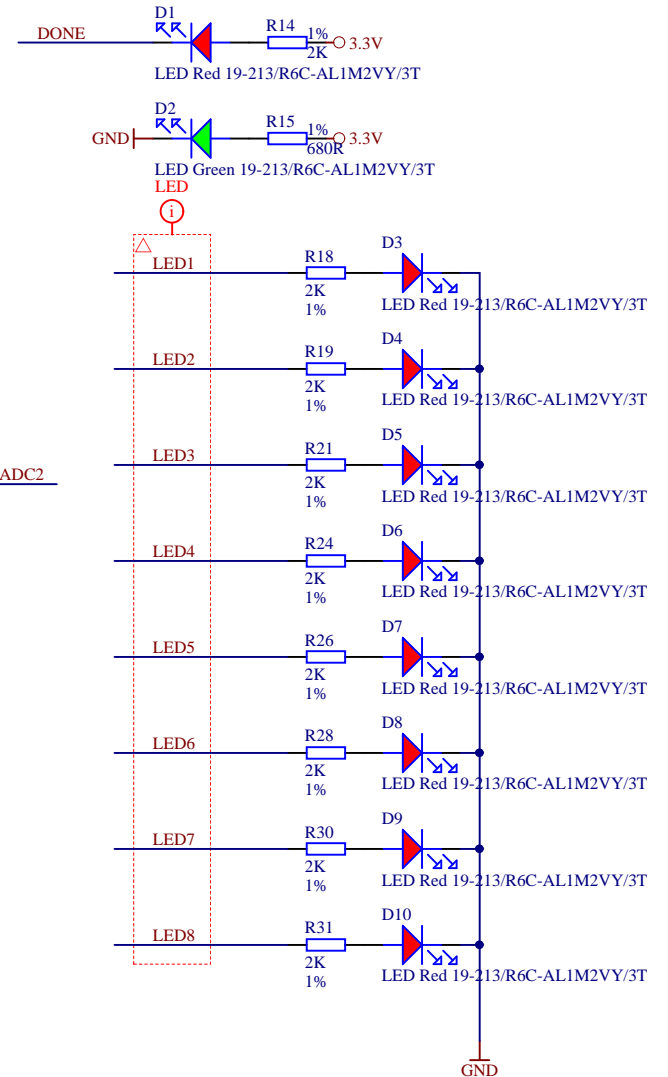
DONE
D1
R14
1%
2K
3.3V
LED Red 19-213/R6C-AL1M2VY/3T

GND
D2
R15
1%
680R
3.3V
LED Green 19-213/R6C-AL1M2VY/3T

LED
i

LED1
R18
2K
1%
D3
LED Red 19-213/R6C-AL1M2VY/3T

LED2
R19
2K
1%
D4
LED Red 19-213/R6C-AL1M2VY/3T

ADC2

LED3
R21
2K
1%
D5
LED Red 19-213/R6C-AL1M2VY/3T

LED4
R24
2K
1%
D6
LED Red 19-213/R6C-AL1M2VY/3T

LED5
R26
2K
1%
D7
LED Red 19-213/R6C-AL1M2VY/3T

LED6
R28
2K
1%
D8
LED Red 19-213/R6C-AL1M2VY/3T

LED7
R30
2K
1%
D9
LED Red 19-213/R6C-AL1M2VY/3T

LED8
R31
2K
1%
D10
LED Red 19-213/R6C-AL1M2VY/3T

GND